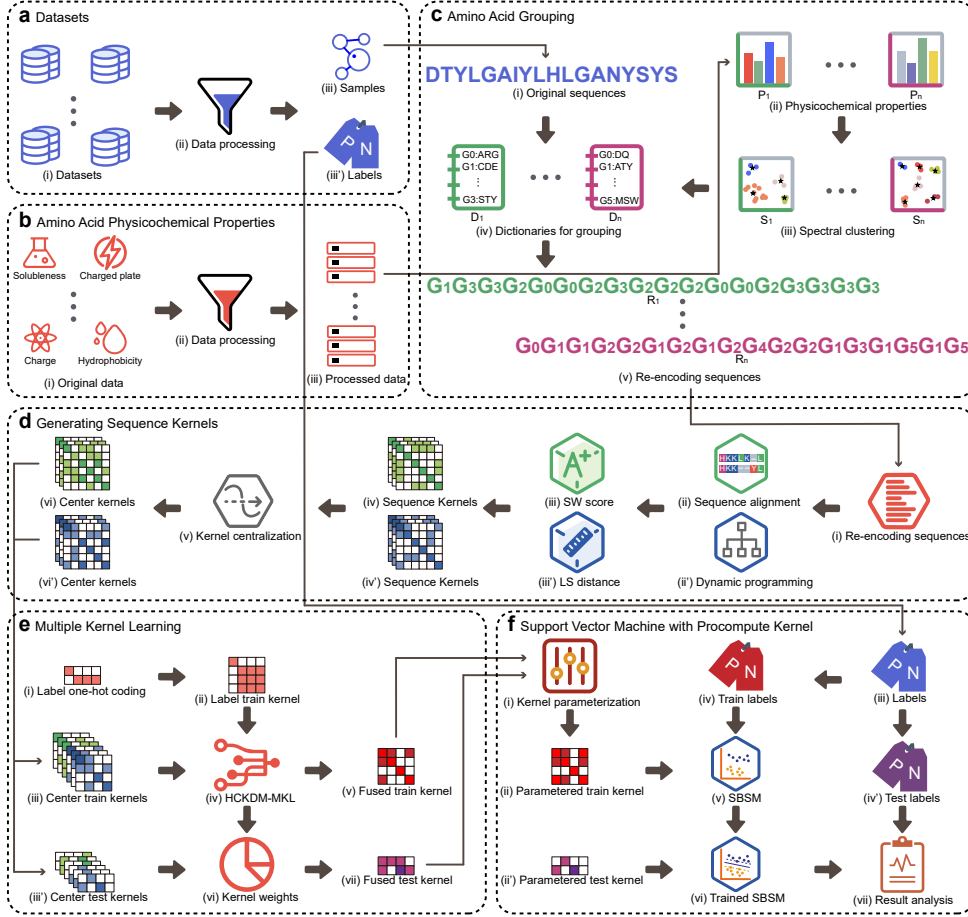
a Datasets

(i) Datasets

(ii) Data processing

(iii) Samples

(iii') Labels

P N

b Amino Acid Physicochemical Properties

Solubleness

Charged plate

Charge

Hydrophobicity

(i) Original data

(ii) Data processing

(iii) Processed data

c Amino Acid Grouping

DTYLGAIYLHLGANYSYS

(i) Original sequences

G0:ARG
G1:CDE
⋮
G3:STY

$D_1$

G0:DQ
G1:ATY
⋮
G5:MSW

$D_n$

(iv) Dictionaries for grouping

$P_1$

$P_n$

(ii) Physicochemical properties

$S_1$

$S_n$

(iii) Spectral clustering

$G_1G_3G_3G_2G_0G_0G_2G_3G_2G_2G_2G_0G_0G_2G_3G_3G_3G_3$

$R_1$

$G_0G_1G_1G_2G_2G_1G_2G_1G_2G_4G_2G_2G_1G_3G_1G_5G_1G_5$

$R_n$

(v) Re-encoding sequences

d Generating Sequence Kernels

(vi) Center kernels

(vi') Center kernels

(v) Kernel centralization

(iv) Sequence Kernels

(iv') Sequence Kernels

(iii) SW score

(iii') LS distance

(ii) Sequence alignment

(ii') Dynamic programming

(i) Re-encoding sequences

e Multiple Kernel Learning

(i) Label one-hot coding

(ii) Label train kernel

(iii) Center train kernels

(iv) HCKDM-MKL

(v) Fused train kernel

(iii') Center test kernels

(vi) Kernel weights

(vii) Fused test kernel

f Support Vector Machine with Procompute Kernel

(i) Kernel parameterization

(ii) Parametered train kernel

(ii') Parametered test kernel

(iv) Train labels

(v) SBSM

(vi) Trained SBSM

(iii) Labels

(iv') Test labels

(vii) Result analysis

P N